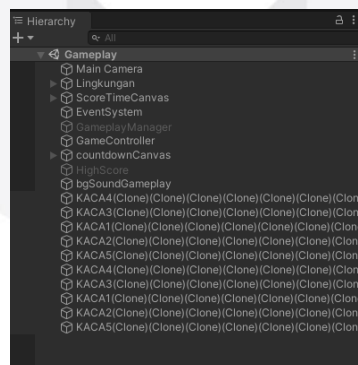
Hierarchy
All
Gameplay
Main Camera
Lingkungan
ScoreTimeCanvas
EventSystem
GameplayManager
GameController
countdownCanvas
HighScore
bgSoundGameplay
KACA4(Clone)(Clone)(Clone)(Clone)(Clone)(Clon
KACA3(Clone)(Clone)(Clone)(Clone)(Clone)(Clon
KACA1(Clone)(Clone)(Clone)(Clone)(Clone)(Clon
KACA2(Clone)(Clone)(Clone)(Clone)(Clone)(Clon
KACA5(Clone)(Clone)(Clone)(Clone)(Clone)(Clon
KACA4(Clone)(Clone)(Clone)(Clone)(Clone)(Clon
KACA3(Clone)(Clone)(Clone)(Clone)(Clone)(Clon
KACA1(Clone)(Clone)(Clone)(Clone)(Clone)(Clon
KACA2(Clone)(Clone)(Clone)(Clone)(Clone)(Clon
KACA5(Clone)(Clone)(Clone)(Clone)(Clone)(Clon